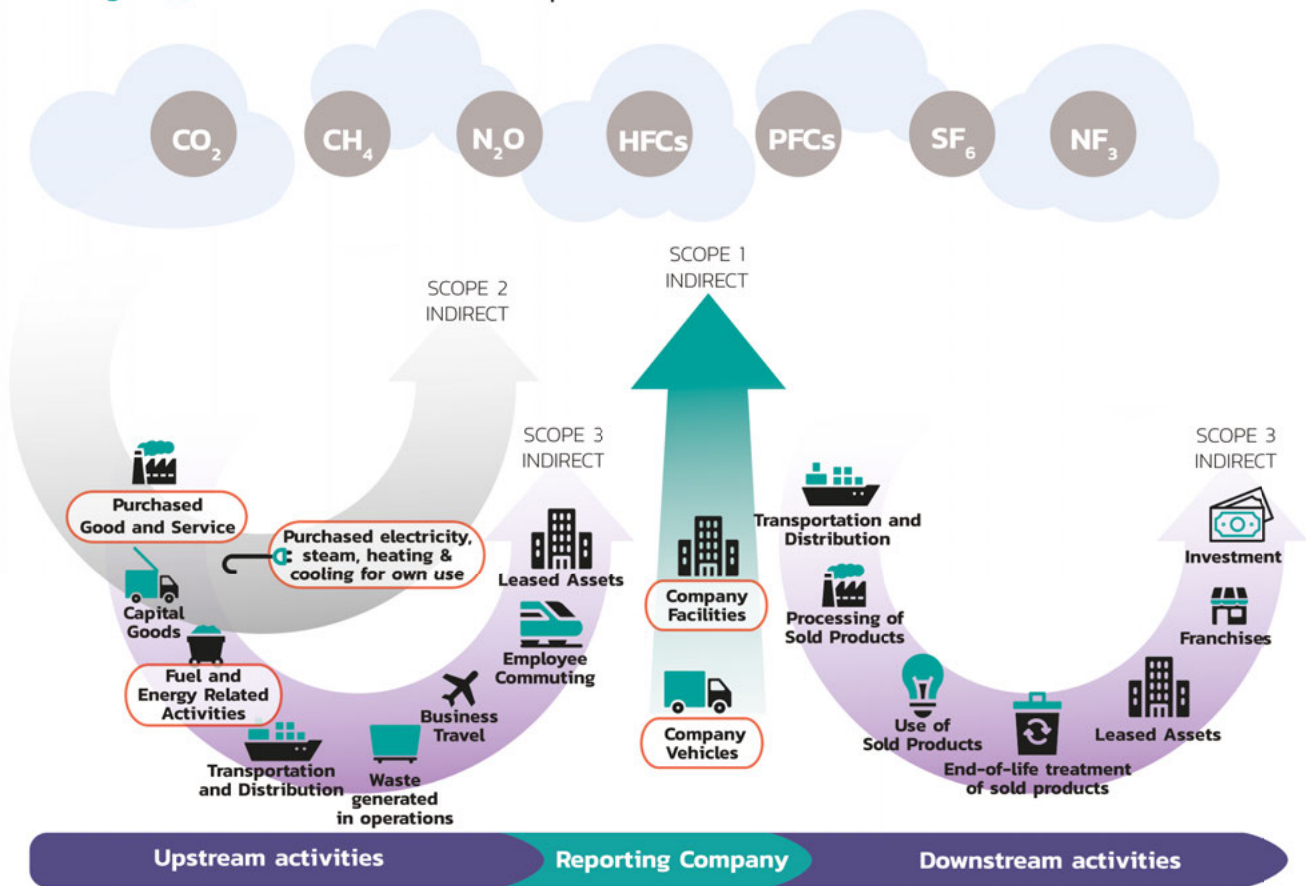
$CO_2$ $CH_4$ $N_2O$ HFCs PFCs $SF_6$ $NF_3$

SCOPE 2 INDIRECT

SCOPE 1 INDIRECT

SCOPE 3 INDIRECT

SCOPE 3 INDIRECT

Purchased Good and Service

Purchased electricity, steam, heating & cooling for own use

Capital Goods

Fuel and Energy Related Activities

Transportation and Distribution

Waste generated in operations

Business Travel

Employee Commuting

Leased Assets

Company Facilities

Company Vehicles

Transportation and Distribution

Processing of Sold Products

Use of Sold Products

End-of-life treatment of sold products

Leased Assets

Franchises

Investment

Upstream activities

Reporting Company

Downstream activities